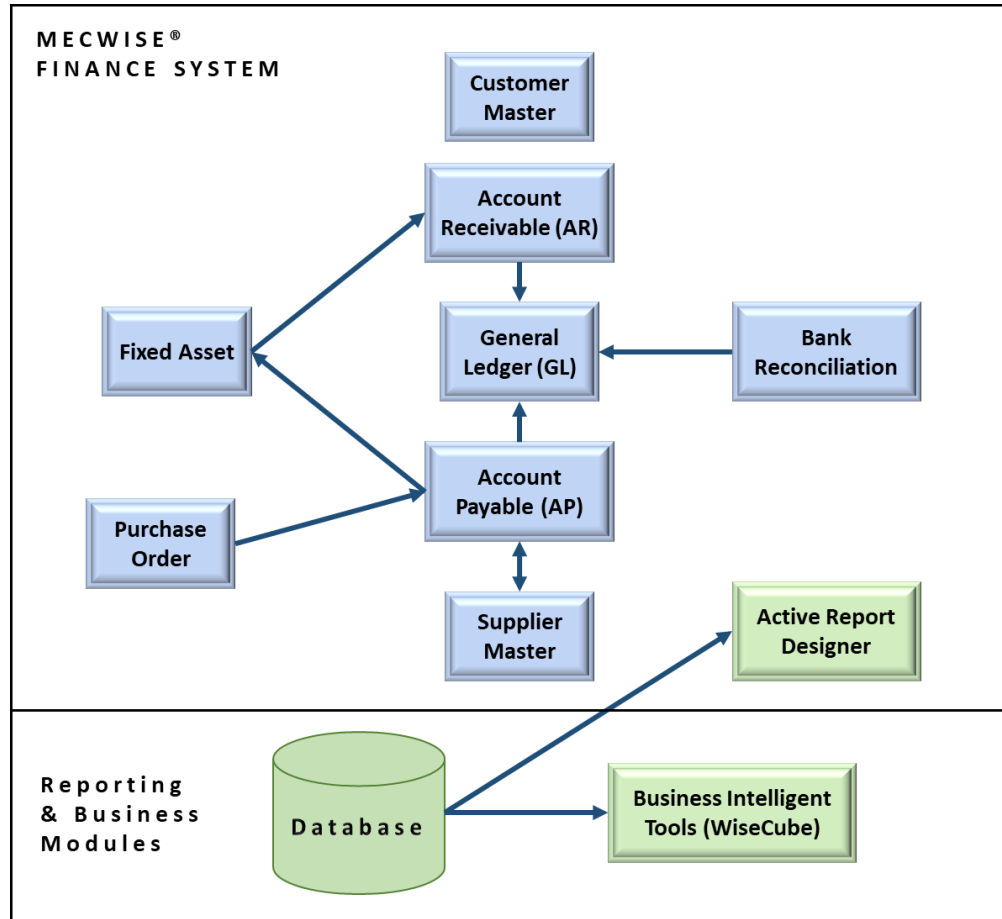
MECWISE®
FINANCE SYSTEM

Customer Master

Account Receivable (AR)

Fixed Asset

General Ledger (GL)

Bank Reconciliation

Account Payable (AP)

Purchase Order

Supplier Master

Active Report Designer

Reporting & Business Modules

Database

Business Intelligent Tools (WiseCube)